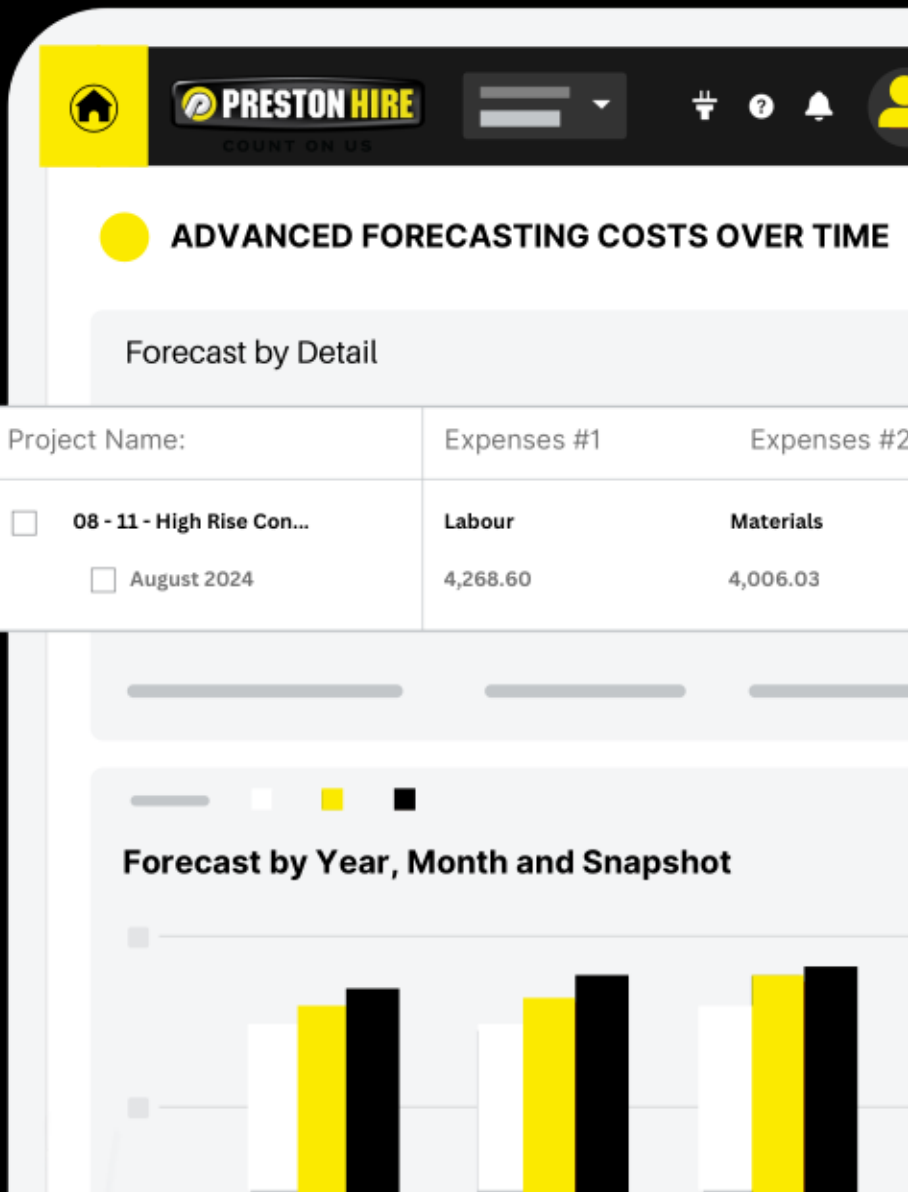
PRESTON HIRE
COUNT ON US

ADVANCED FORECASTING COSTS OVER TIME

Forecast by Detail

| Project Name: | Expenses #1 | Expenses #2 |
|---|---|---|
| 08 - 11 - High Rise Con... | Labour | Materials |
| August 2024 | 4,268.60 | 4,006.03 |

Forecast by Year, Month and Snapshot